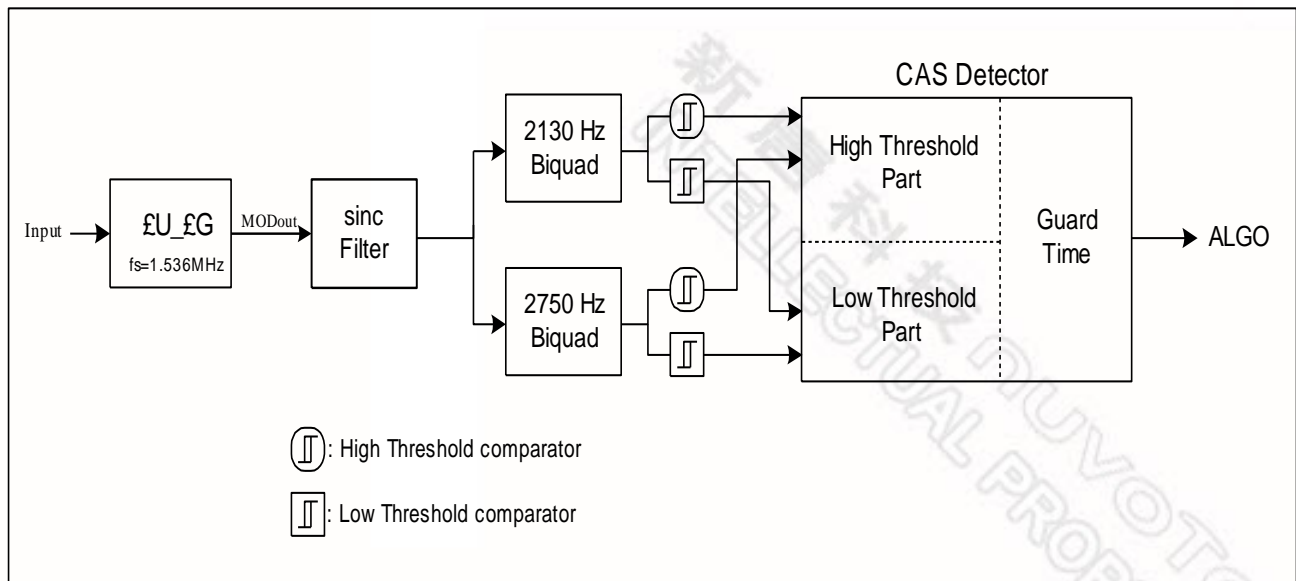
CAS Detector

Input

£U_£G

fs=1.536MHz

MODout

sinc Filter

2130 Hz Biquad

2750 Hz Biquad

High Threshold Part

Low Threshold Part

Guard Time

ALGO

: High Threshold comparator

: Low Threshold comparator

新唐科技 INTELLECTUAL PROPERTY NUVOTON